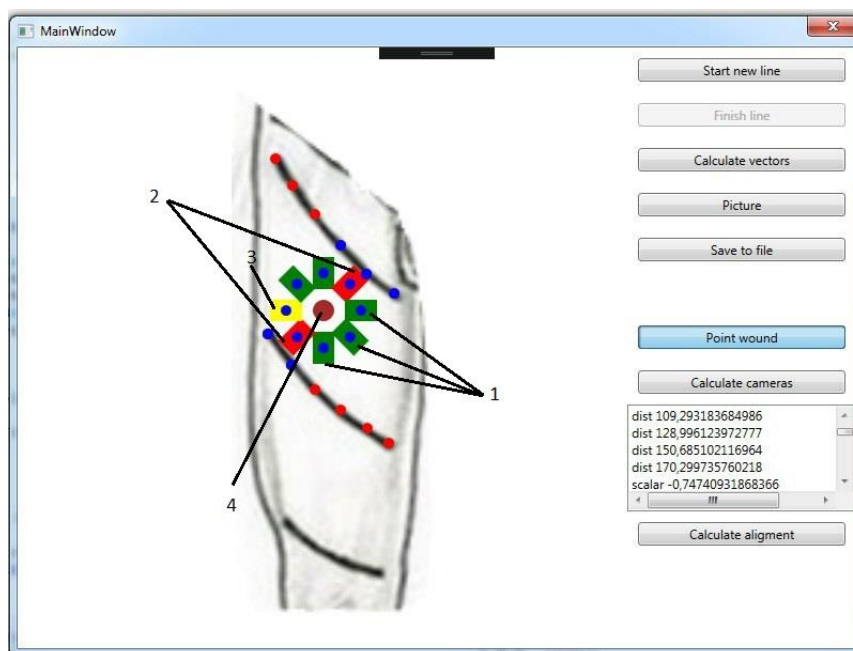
MainWindow

Start new line

Finish line

Calculate vectors

Picture

Save to file

Point wound

Calculate cameras

dist 109,293183684986
dist 128,996123972777
dist 150,685102116964
dist 170,299735760218
scalar -0,74740931868366

Calculate aligment

2

3

1

4